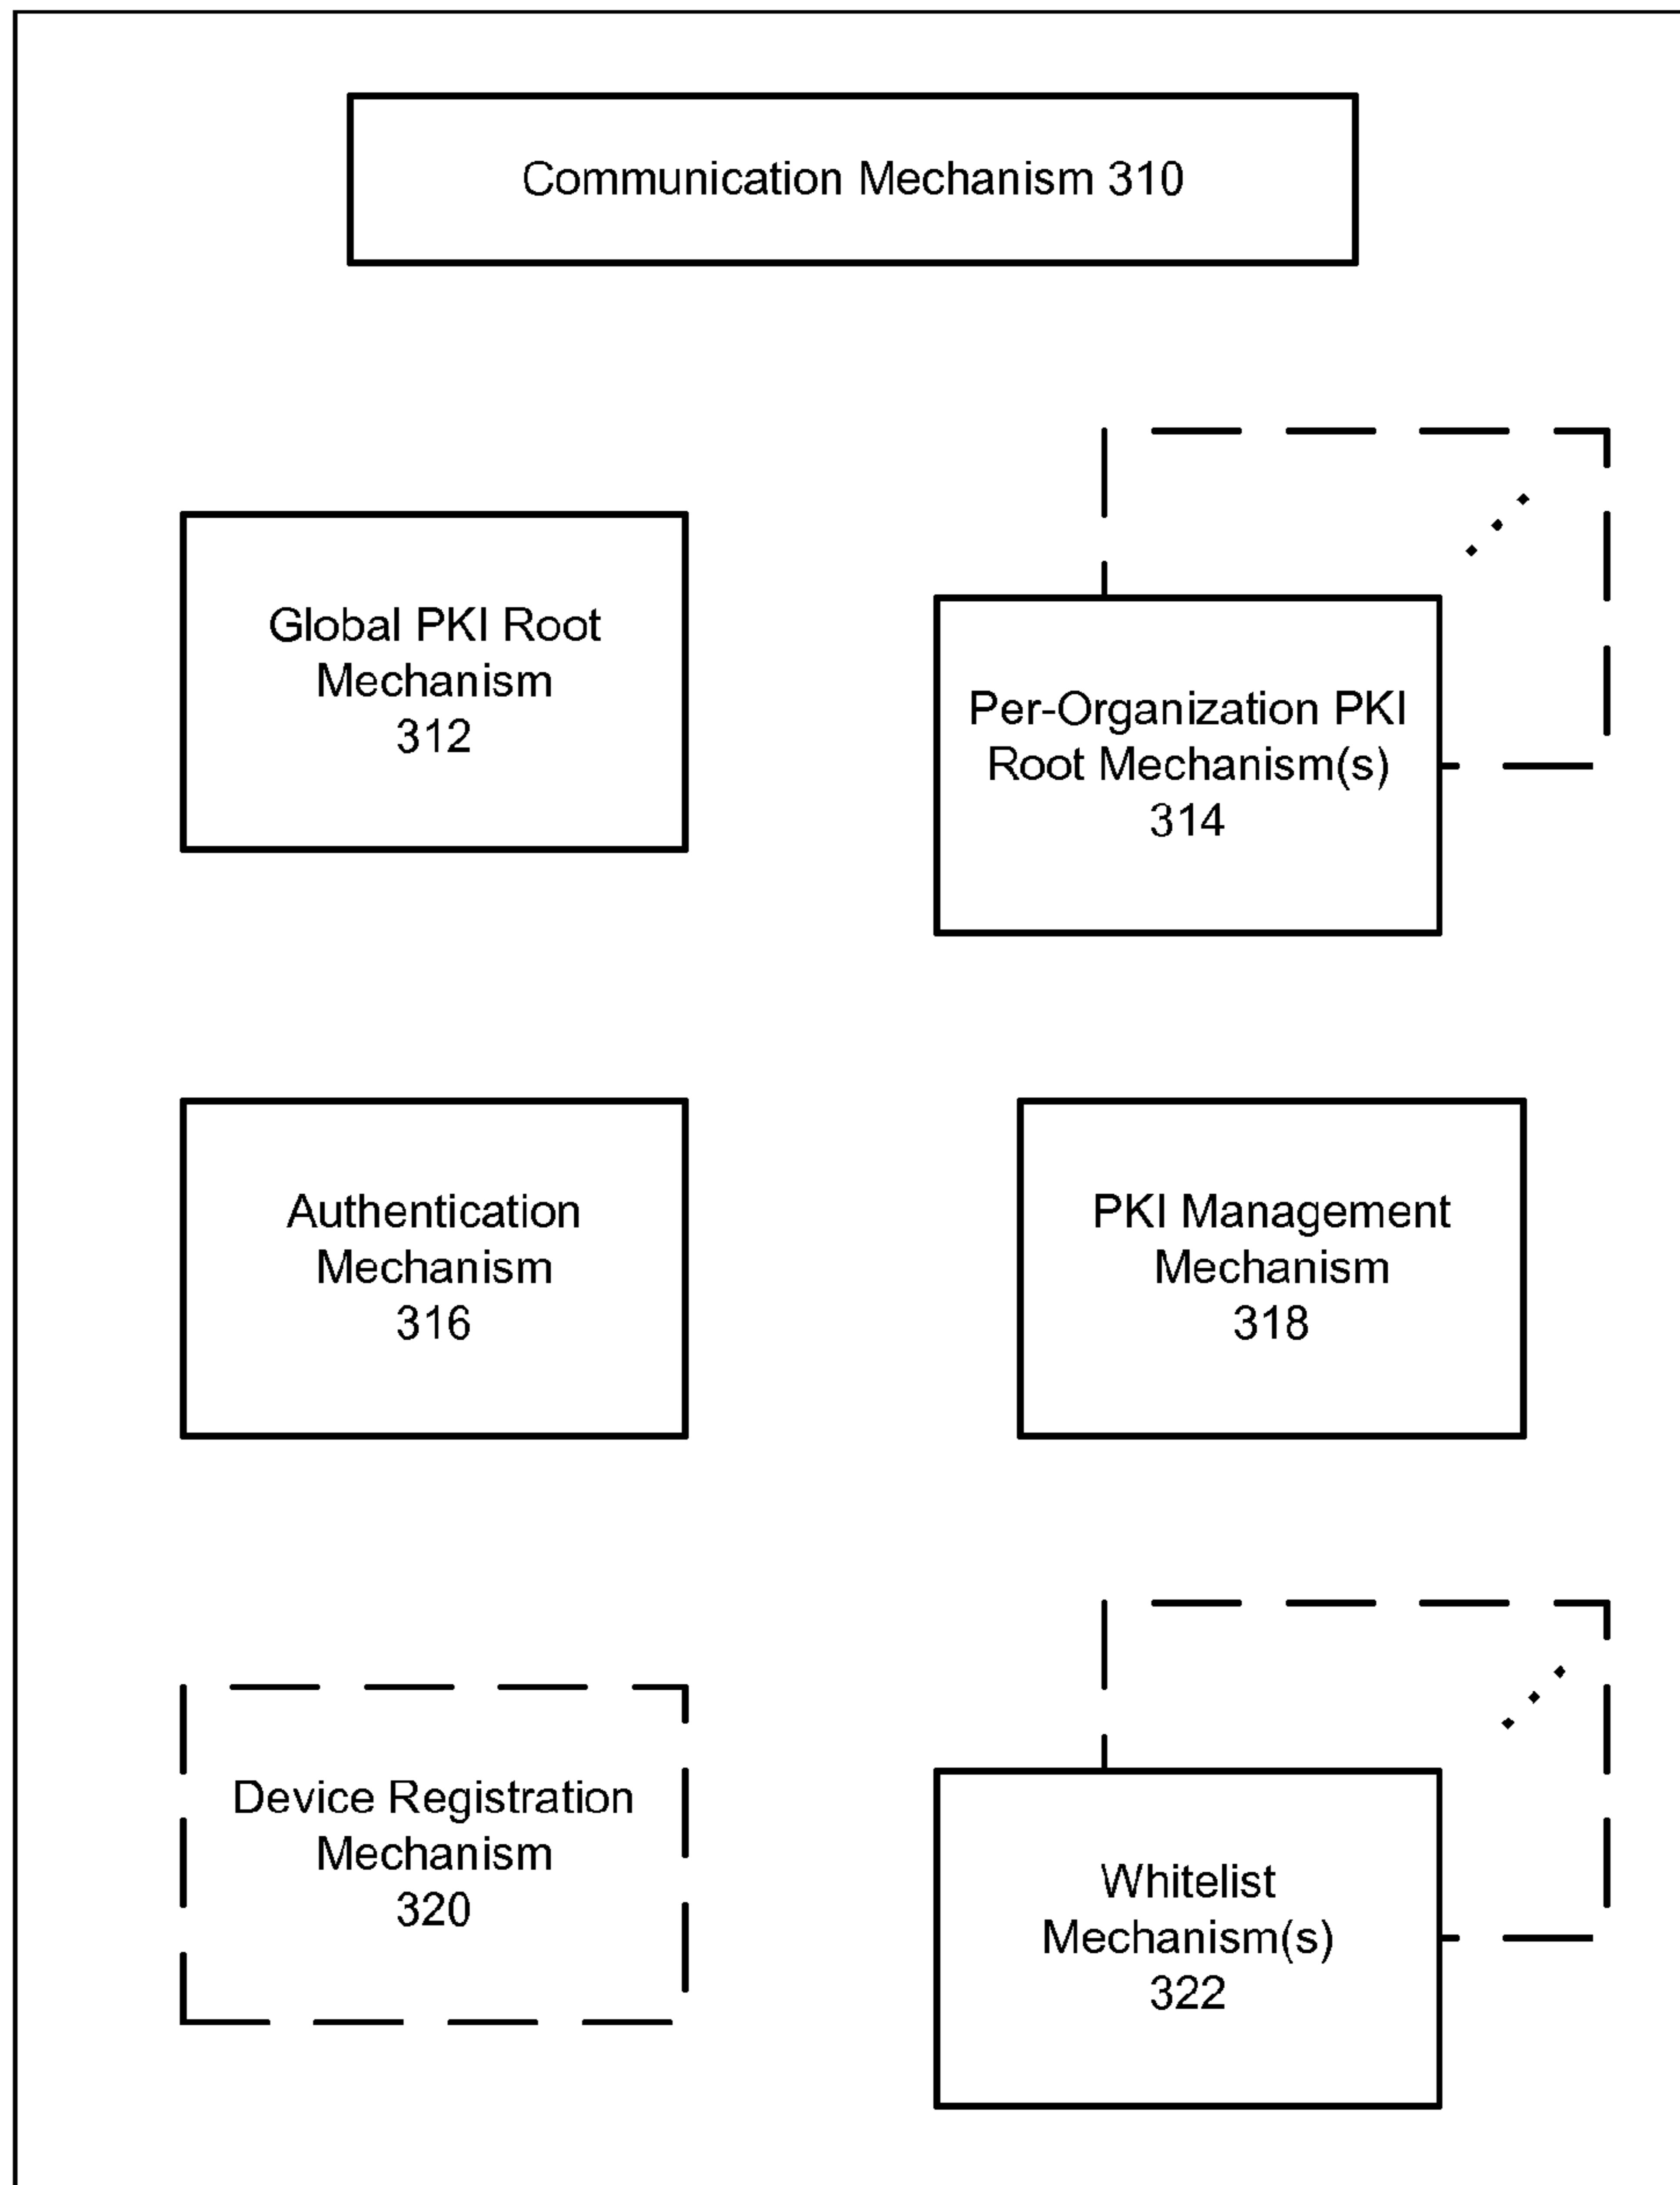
Communication Mechanism 310

Global PKI Root Mechanism 312

Per-Organization PKI Root Mechanism(s) 314

Authentication Mechanism 316

PKI Management Mechanism 318

Device Registration Mechanism 320

Whitelist Mechanism(s) 322